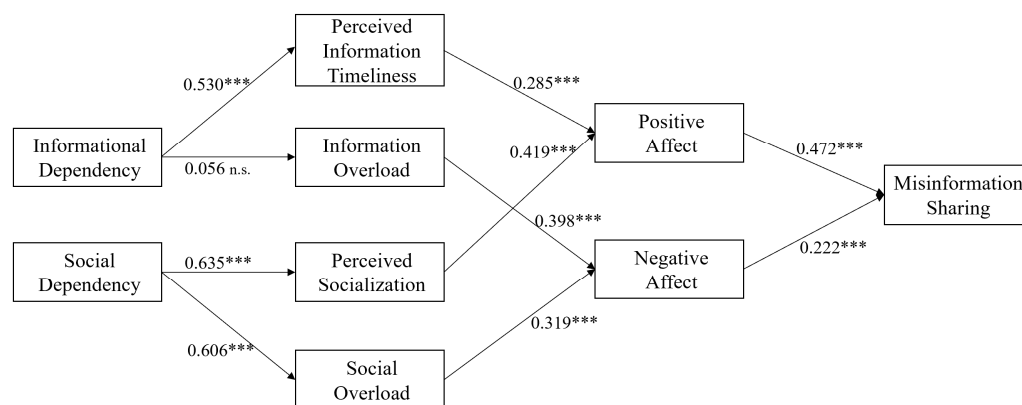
Perceived Information Timeliness

0.530***

0.285***

Informational Dependency

0.056 n.s.

Information Overload

0.419***

Positive Affect

0.472***

Misinformation Sharing

0.398***

Social Dependency

0.635***

Perceived Socialization

Negative Affect

0.222***

0.319***

0.606***

Social Overload